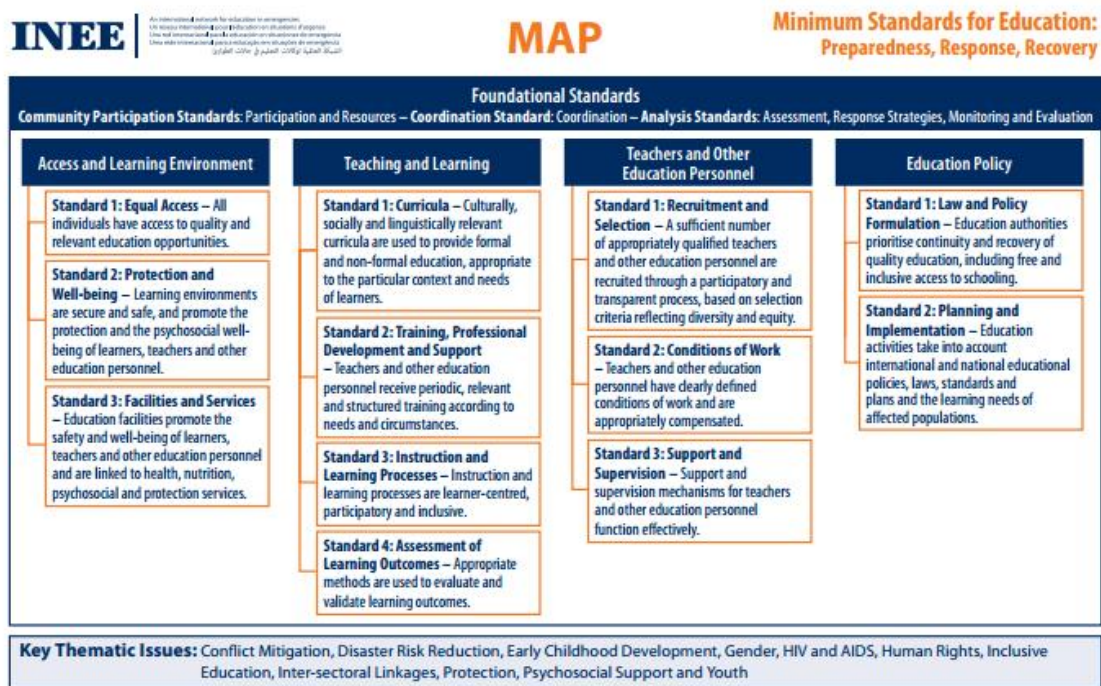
INEE

An international network for education in emergencies
Un réseau international pour l'éducation en situations d'urgence
Una red internacional para la educación en situaciones de emergencia
Uma rede internacional para a educação em situações de emergência
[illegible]

MAP

Minimum Standards for Education: Preparedness, Response, Recovery

Foundational Standards

Community Participation Standards: Participation and Resources – Coordination Standard: Coordination – Analysis Standards: Assessment, Response Strategies, Monitoring and Evaluation

Access and Learning Environment

Standard 1: Equal Access – All individuals have access to quality and relevant education opportunities.

Standard 2: Protection and Well-being – Learning environments are secure and safe, and promote the protection and the psychosocial well-being of learners, teachers and other education personnel.

Standard 3: Facilities and Services – Education facilities promote the safety and well-being of learners, teachers and other education personnel and are linked to health, nutrition, psychosocial and protection services.

Teaching and Learning

Standard 1: Curricula – Culturally, socially and linguistically relevant curricula are used to provide formal and non-formal education, appropriate to the particular context and needs of learners.

Standard 2: Training, Professional Development and Support – Teachers and other education personnel receive periodic, relevant and structured training according to needs and circumstances.

Standard 3: Instruction and Learning Processes – Instruction and learning processes are learner-centred, participatory and inclusive.

Standard 4: Assessment of Learning Outcomes – Appropriate methods are used to evaluate and validate learning outcomes.

Teachers and Other Education Personnel

Standard 1: Recruitment and Selection – A sufficient number of appropriately qualified teachers and other education personnel are recruited through a participatory and transparent process, based on selection criteria reflecting diversity and equity.

Standard 2: Conditions of Work – Teachers and other education personnel have clearly defined conditions of work and are appropriately compensated.

Standard 3: Support and Supervision – Support and supervision mechanisms for teachers and other education personnel function effectively.

Education Policy

Standard 1: Law and Policy Formulation – Education authorities prioritise continuity and recovery of quality education, including free and inclusive access to schooling.

Standard 2: Planning and Implementation – Education activities take into account international and national educational policies, laws, standards and plans and the learning needs of affected populations.

Key Thematic Issues: Conflict Mitigation, Disaster Risk Reduction, Early Childhood Development, Gender, HIV and AIDS, Human Rights, Inclusive Education, Inter-sectoral Linkages, Protection, Psychosocial Support and Youth